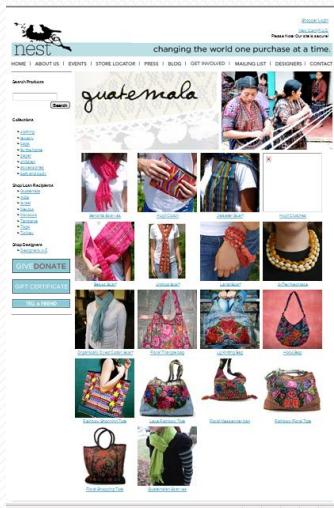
nest

Shopper Login
View Cart/Check
Please Note: Our site is secure!

changing the world one purchase at a time.

HOME | ABOUT US | EVENTS | STORE LOCATOR | PRESS | BLOG | GET INVOLVED | MAILING LIST | DESIGNERS | CONTACT

Search Products

Search

Collections
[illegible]
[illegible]
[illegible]
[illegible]
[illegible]
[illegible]
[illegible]

Shop Loan Recipients
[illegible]
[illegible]
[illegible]
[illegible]
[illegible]
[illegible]
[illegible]
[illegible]

Shop Designers
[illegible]

GIVE DONATE

GIFT CERTIFICATE

TELL A FRIEND

guatemala

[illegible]
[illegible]
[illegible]
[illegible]

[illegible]
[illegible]
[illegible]
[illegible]

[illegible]
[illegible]
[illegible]
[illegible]

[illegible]
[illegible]
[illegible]
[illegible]

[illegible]
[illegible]